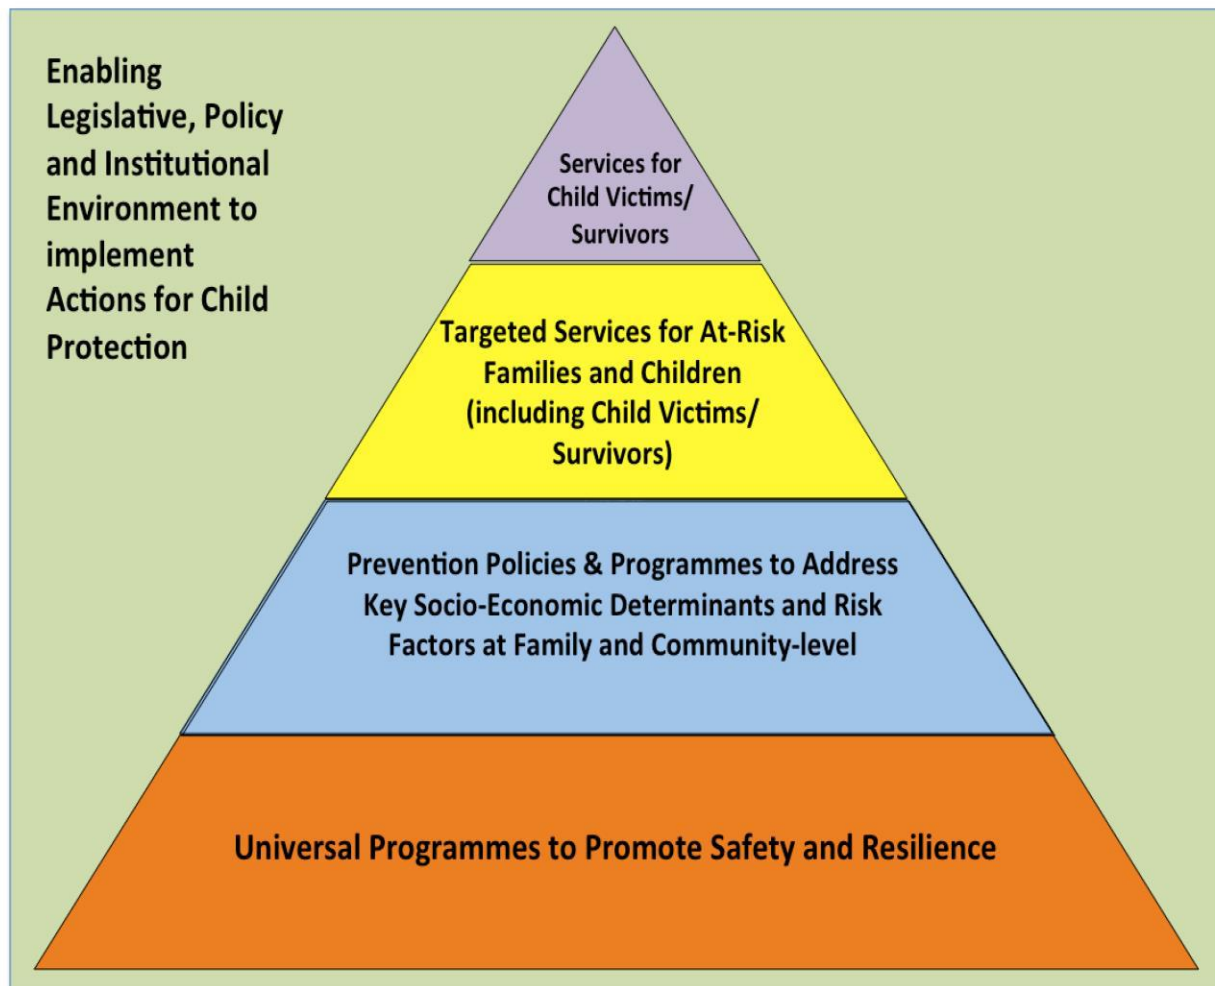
Enabling Legislative, Policy and Institutional Environment to implement Actions for Child Protection

Services for Child Victims/ Survivors

Targeted Services for At-Risk Families and Children (including Child Victims/ Survivors)

Prevention Policies & Programmes to Address Key Socio-Economic Determinants and Risk Factors at Family and Community-level

Universal Programmes to Promote Safety and Resilience